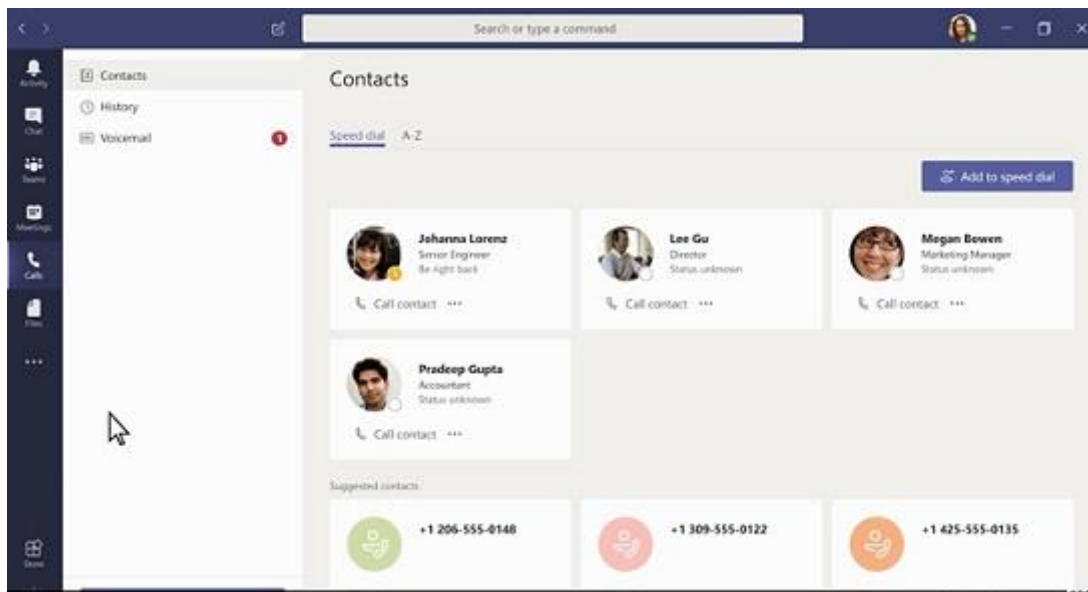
Search or type a command

Activity
Chat
Teams
Meetings
Calls
Files
...
Store

Contacts
History
Voicemail 1

Contacts

Speed dial A-Z

Add to speed dial

Johanna Lorenz
Senior Engineer
Be right back
Call contact ···

Lee Gu
Director
Status unknown
Call contact ···

Megan Bowen
Marketing Manager
Status unknown
Call contact ···

Pradeep Gupta
Accountant
Status unknown
Call contact ···

Suggested contacts

+1 206-555-0148

+1 309-555-0122

+1 425-555-0135